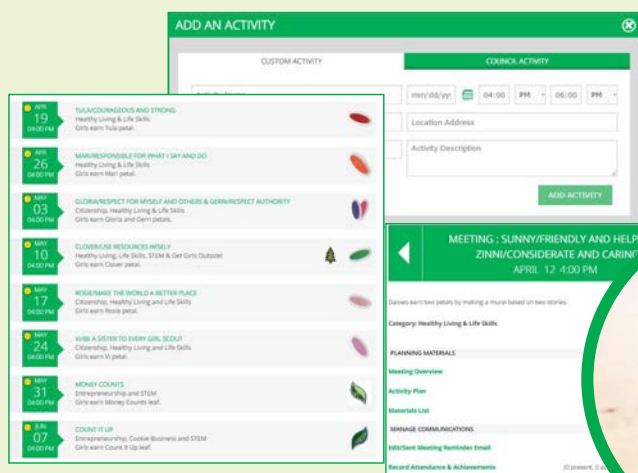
ADD AN ACTIVITY

CUSTOM ACTIVITY

COUNCIL ACTIVITY

mm/dd/yy 04:00 PM 06:00 PM

Location Address

Activity Description

ADD ACTIVITY

APR 19 04:00 PM
TULA/COURAGEOUS AND STRONG
Healthy Living & Life Skills
Girls earn Tula petal.

APR 26 04:00 PM
MARI/RESPONSIBLE FOR WHAT I SAY AND DO
Healthy Living & Life Skills
Girls earn Mari petal.

MAY 03 04:00 PM
GLORIA/RESPECT FOR MYSELF AND OTHERS & GERRI/RESPECT AUTHORITY
Citizenship, Healthy Living & Life Skills
Girls earn Gloria and Gerri petals.

MAY 10 04:00 PM
CLOVER/USE RESOURCES WISELY
Healthy Living, Life Skills, STEM & Get Girls Outside!
Girls earn Clover petal.

MAY 17 04:00 PM
ROSIE/MAKE THE WORLD A BETTER PLACE
Citizenship, Healthy Living and Life Skills
Girls earn Rosie petal.

MAY 24 04:00 PM
VI/BE A SISTER TO EVERY GIRL SCOUT
Citizenship, Healthy Living and Life Skills
Girls earn Vi petal.

MAY 31 04:00 PM
MONEY COUNTS
Entrepreneurship and STEM
Girls earn Money Counts leaf.

JUN 07 04:00 PM
COUNT IT UP
Entrepreneurship, Cookie Business and STEM
Girls earn Count It Up leaf.

MEETING : SUNNY/FRIENDLY AND HELP
ZINNI/CONSIDERATE AND CARING
APRIL 12 4:00 PM

Daisies earn two petals by making a mural based on two stories.

Category: Healthy Living & Life Skills

PLANNING MATERIALS

Meeting Overview

Activity Plan

Materials List

MANAGE COMMUNICATIONS

Edit/Sent Meeting Reminder Email

Record Attendance & Achievements

(0 present, 0 a